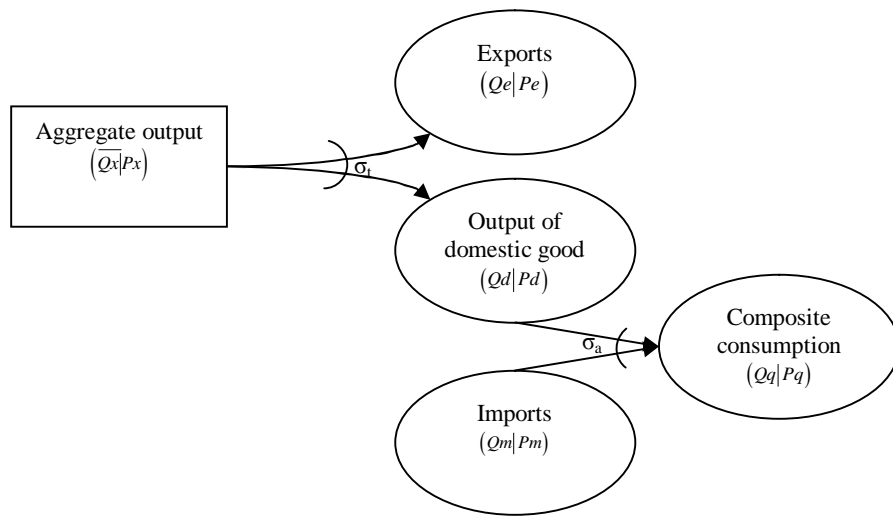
Aggregate output
$\left(\overline{Qx}|Px\right)$

Exports
$\left(Qe|Pe\right)$

$\sigma_t$

Output of domestic good
$\left(Qd|Pd\right)$

$\sigma_a$

Composite consumption
$\left(Qq|Pq\right)$

Imports
$\left(Qm|Pm\right)$